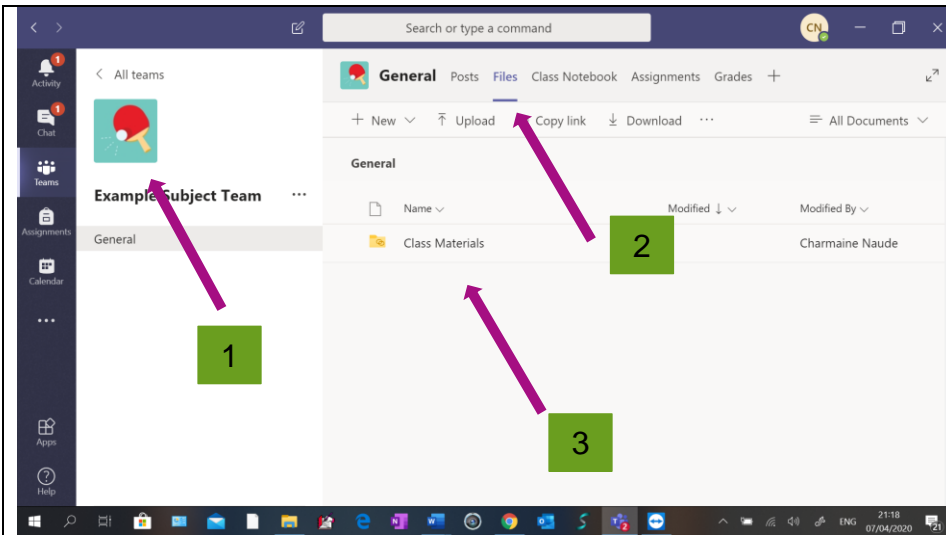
Search or type a command

CN

Activity
Chat
Teams
Assignments
Calendar
...
Apps
Help

All teams

Example Subject Team ...

General

General Posts Files Class Notebook Assignments Grades +

+ New Upload Copy link Download ... All Documents

General

Name Modified Modified By

Class Materials Charmaine Naude

1

2

3

21:18
07/04/2020

ENG

21